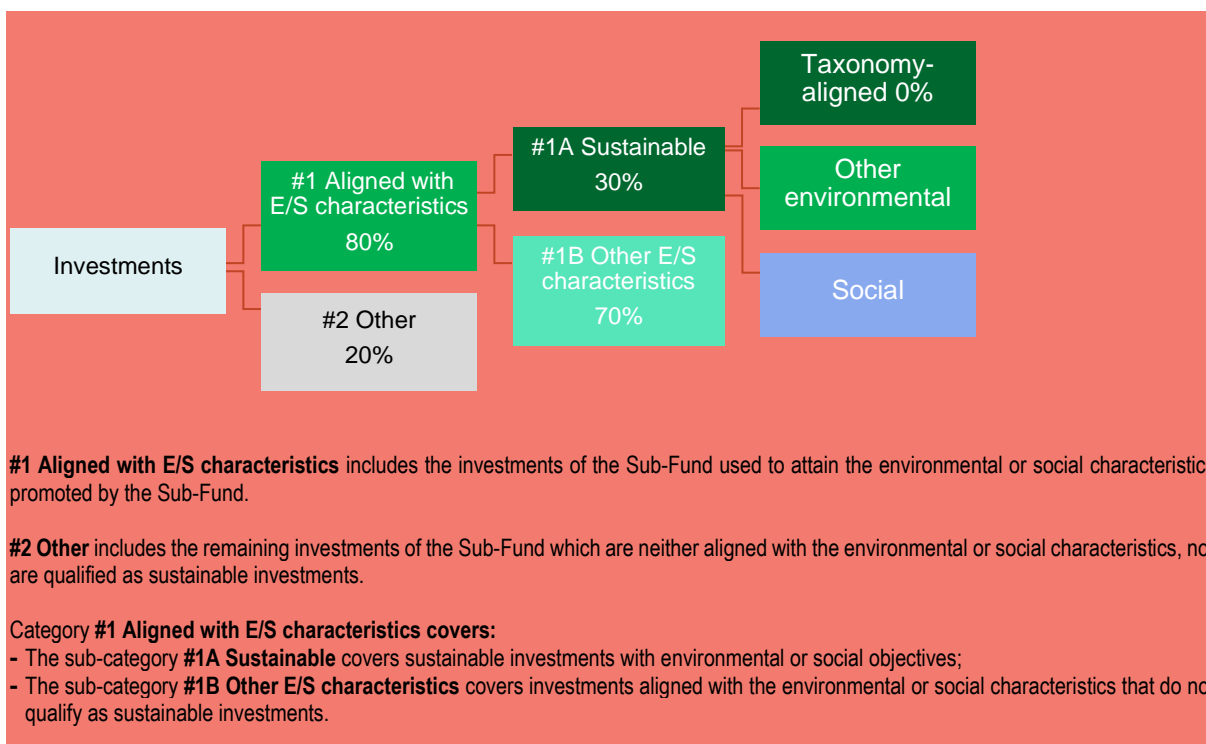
Investments

#1 Aligned with E/S characteristics 80%

#2 Other 20%

#1A Sustainable 30%

#1B Other E/S characteristics 70%

Taxonomy-aligned 0%

Other environmental

Social

**#1 Aligned with E/S characteristics** includes the investments of the Sub-Fund used to attain the environmental or social characteristic promoted by the Sub-Fund.

**#2 Other** includes the remaining investments of the Sub-Fund which are neither aligned with the environmental or social characteristics, nc are qualified as sustainable investments.

Category **#1 Aligned with E/S characteristics covers:**
- The sub-category **#1A Sustainable** covers sustainable investments with environmental or social objectives;
- The sub-category **#1B Other E/S characteristics** covers investments aligned with the environmental or social characteristics that do nc qualify as sustainable investments.